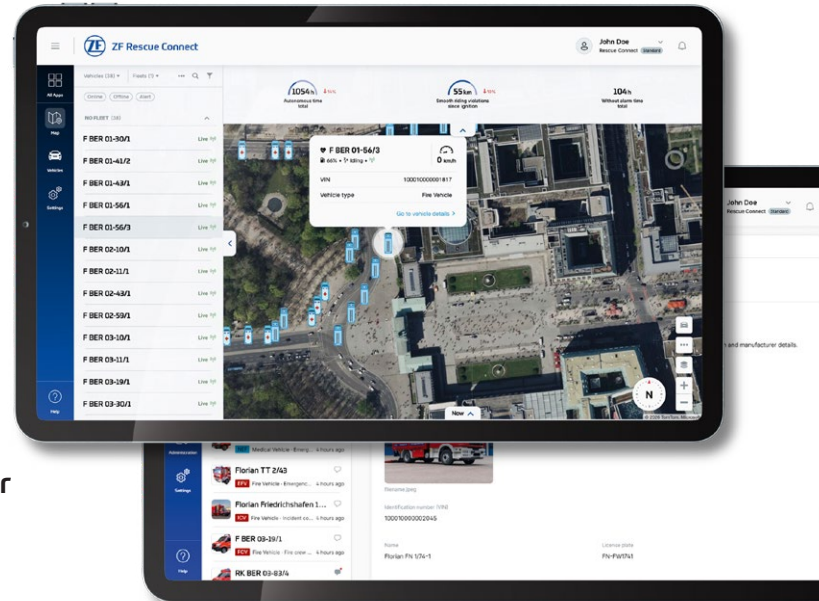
ZF Rescue Connect

John Doe
Rescue Connect Standard

All Apps
Map
Vehicles
Settings
Help

Vehicles (38) Fleets (1)

Online Offline Alert

NO FLEET (38)

F BER 01-30/1 Live
F BER 01-41/2 Live
F BER 01-43/1 Live
F BER 01-56/1 Live
F BER 01-56/3 Live
F BER 02-10/1 Live
F BER 02-11/1 Live
F BER 02-43/1 Live
F BER 02-59/1 Live
F BER 03-10/1 Live
F BER 03-11/1 Live
F BER 03-19/1 Live
F BER 03-30/1 Live

1054h
Autonomous time total

55km
Smooth riding violations since ignition

104h
Without alarm time total

F BER 01-56/3
0 km/h
VIN 10001000001817
Vehicle type Fire Vehicle
Go to vehicle details >

Now

N

John Doe
Rescue Connect Standard

and manufacturer details.

Administration
Settings
Help

Medical Vehicle · Emerg... 4 hours ago
Florian TT 2/43
FFV Fire Vehicle · Emergenc... 4 hours ago
Florian Friedrichshafen 1...
ICV Fire Vehicle · Incident co... 4 hours ago
F BER 03-19/1
FCV Fire Vehicle · Fire pow... 4 hours ago
RK BER 03-83/4

filename.jpeg
Identification number (VIN)
10001000002045
Name
Florian FN 1/74-1
License plate
FN-FW1741